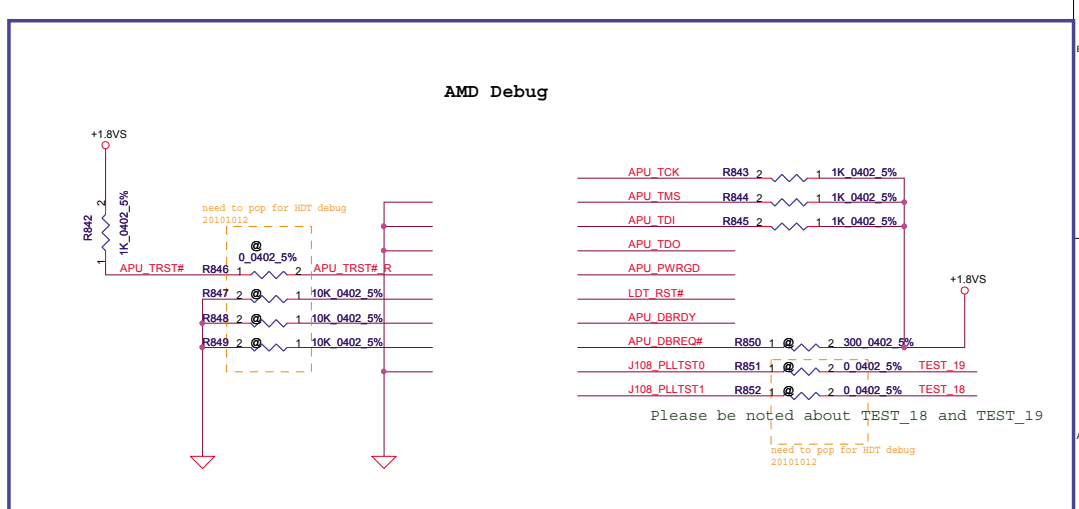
AMD Debug

+1.8VS

R842

2

1K_0402_5%

1

need to pop for HDT debug
20101012

@
0_0402_5%

APU_TRST#

R846 1 2 APU_TRST#_R

R847 2 @ 1 10K_0402_5%

R848 2 @ 1 10K_0402_5%

R849 2 @ 1 10K_0402_5%

APU_TCK R843 2 1 1K_0402_5%

APU_TMS R844 2 1 1K_0402_5%

APU_TDI R845 2 1 1K_0402_5%

APU_TDO

APU_PWRGD

LDT_RST#

APU_DBRDY

+1.8VS

APU_DBREQ# R850 1 @ 2 300_0402_5%

J108_PLLTST0 R851 1 @ 2 0_0402_5% TEST_19

J108_PLLTST1 R852 1 @ 2 0_0402_5% TEST_18

Please be noted about TEST_18 and TEST_19

need to pop for HDT debug
20101012